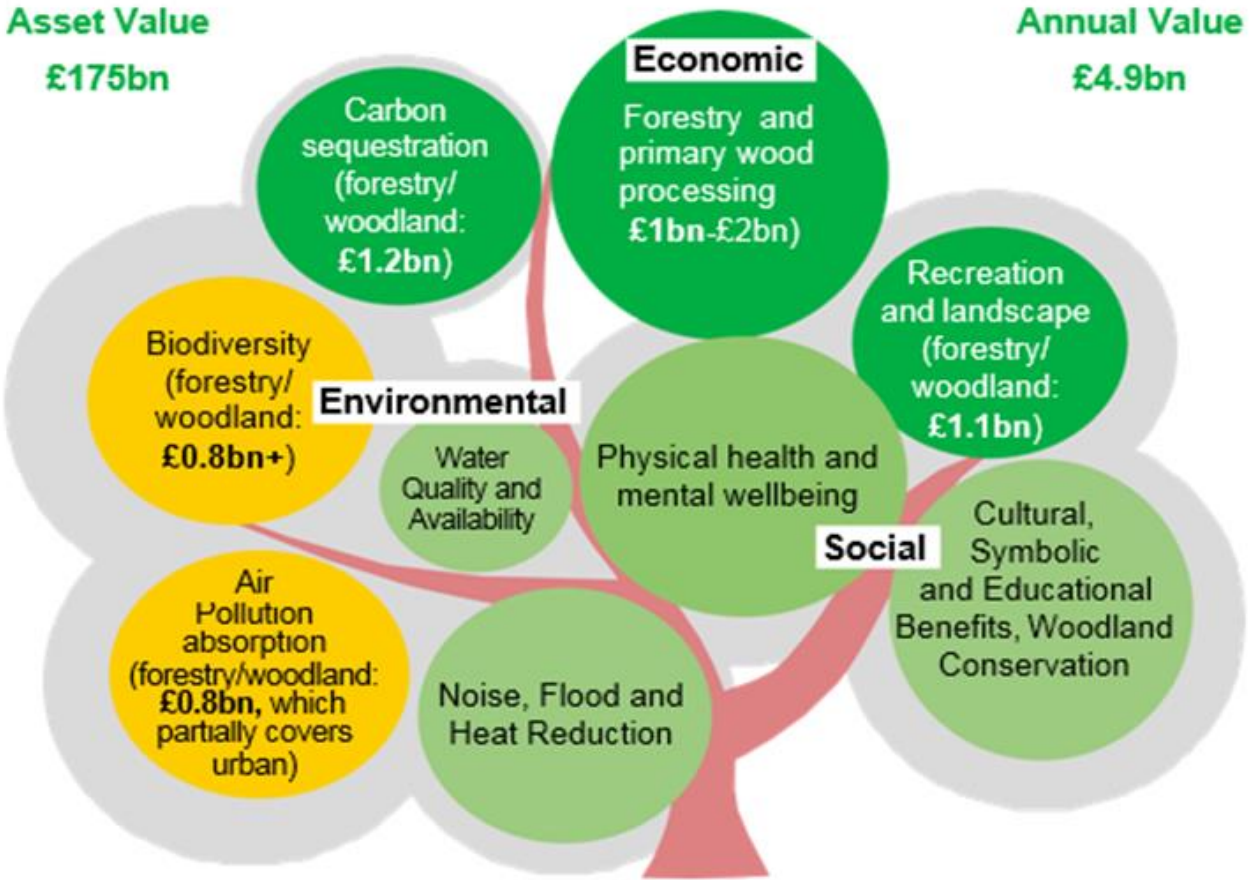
Asset Value

£175bn

Economic

Annual Value

£4.9bn

Carbon sequestration (forestry/ woodland: £1.2bn)

Forestry and primary wood processing £1bn-£2bn)

Recreation and landscape (forestry/ woodland: £1.1bn)

Biodiversity (forestry/ woodland: £0.8bn+)

Environmental

Water Quality and Availability

Physical health and mental wellbeing

Social

Cultural, Symbolic and Educational Benefits, Woodland Conservation

Air Pollution absorption (forestry/woodland: £0.8bn, which partially covers urban)

Noise, Flood and Heat Reduction